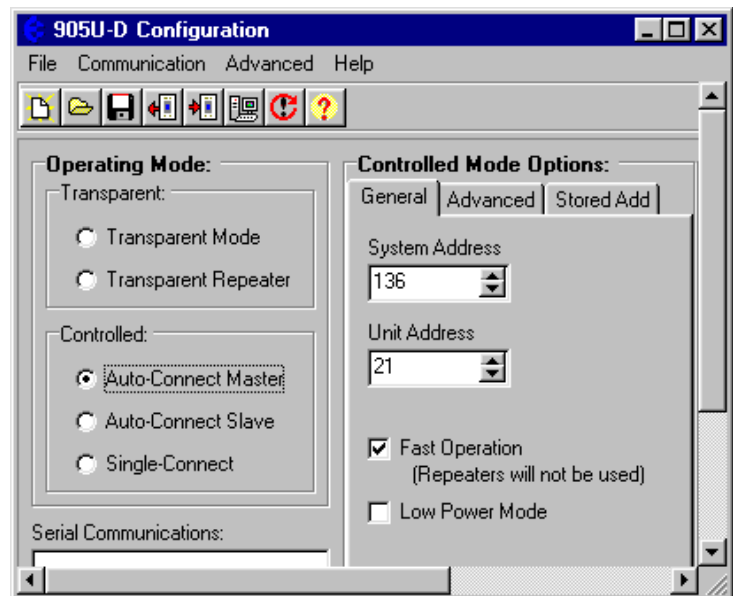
905U-D Configuration

File Communication Advanced Help

Operating Mode:

Transparent:

Transparent Mode

Transparent Repeater

Controlled:

Auto-Connect Master

Auto-Connect Slave

Single-Connect

Serial Communications:

Controlled Mode Options:

General | Advanced | Stored Add

System Address

136

Unit Address

21

Fast Operation
(Repeaters will not be used)

Low Power Mode